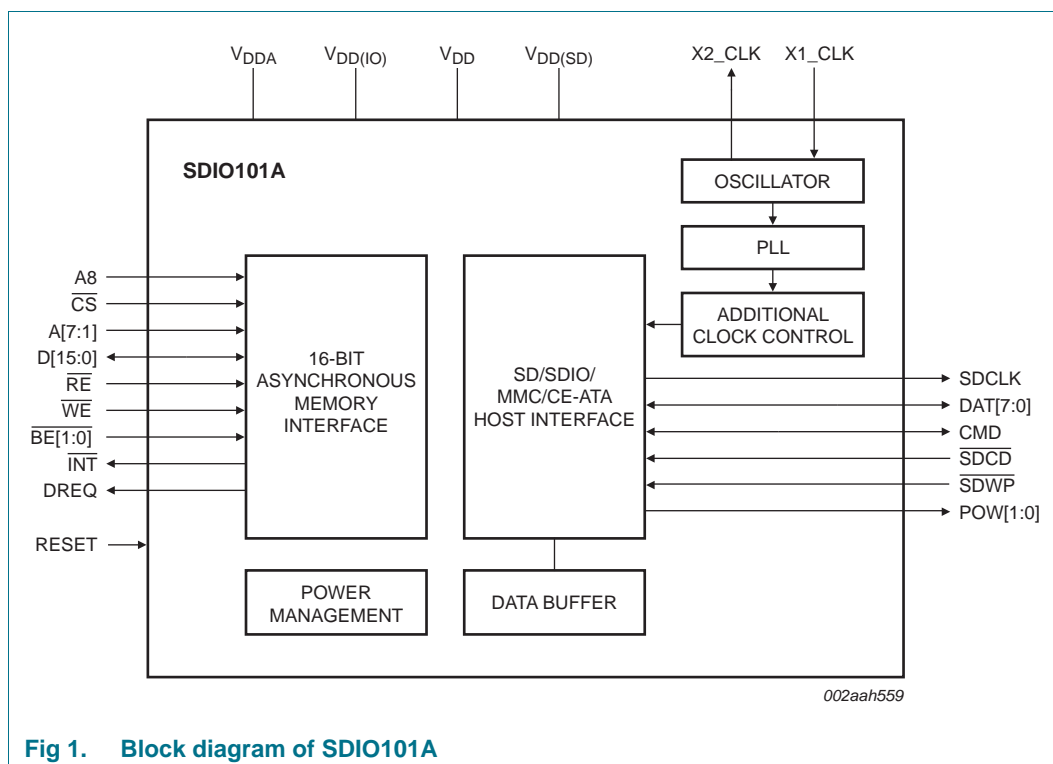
$V_{DDA}$ $V_{DD(IO)}$ $V_{DD}$ $V_{DD(SD)}$ X2_CLK X1_CLK

SDIO101A

OSCILLATOR

PLL

ADDITIONAL CLOCK CONTROL

A8
$\overline{CS}$
A[7:1]
D[15:0]
$\overline{RE}$
$\overline{WE}$
$\overline{BE[1:0]}$
$\overline{INT}$
DREQ

RESET

16-BIT ASYNCHRONOUS MEMORY INTERFACE

SD/SDIO/ MMC/CE-ATA HOST INTERFACE

SDCLK
DAT[7:0]
CMD
$\overline{SDCD}$
$\overline{SDWP}$
POW[1:0]

POWER MANAGEMENT

DATA BUFFER

002aah559

Fig 1. Block diagram of SDIO101A